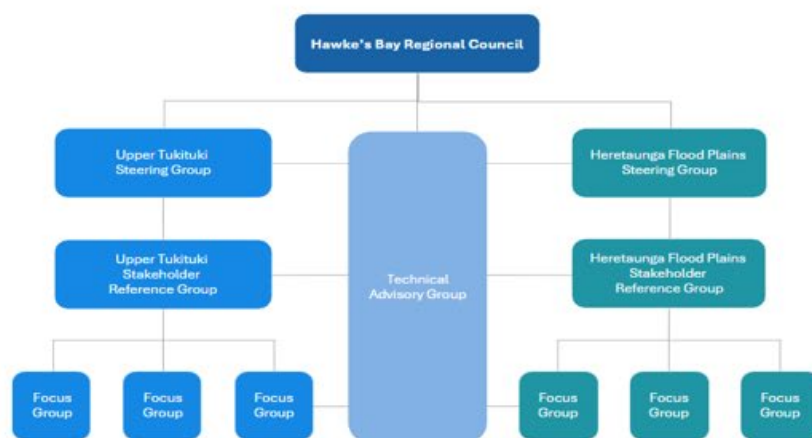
Hawke's Bay Regional Council

Upper Tukituki Steering Group

Technical Advisory Group

Heretaunga Flood Plains Steering Group

Upper Tukituki Stakeholder Reference Group

Heretaunga Flood Plains Stakeholder Reference Group

Focus Group

Focus Group

Focus Group

Focus Group

Focus Group

Focus Group